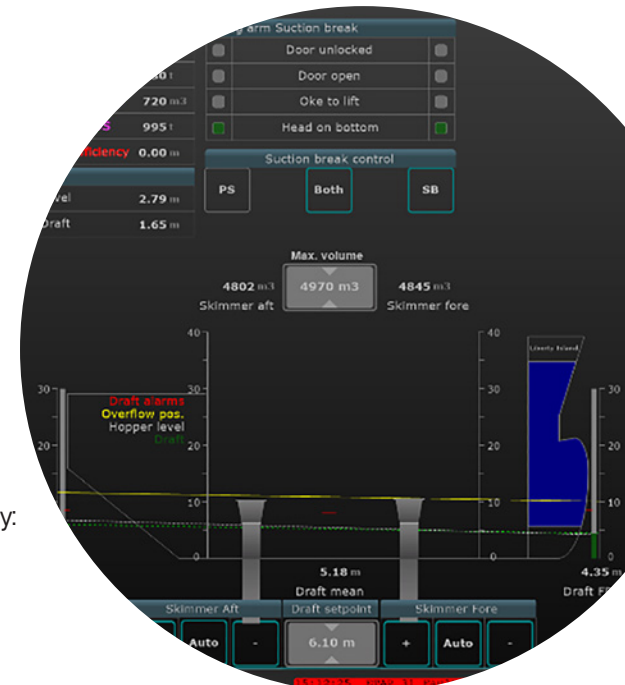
arm Suction break
Door unlocked
Door open
Oke to lift
Head on bottom
0 t
720 m3
S 995 t
ficiency 0.00 m
vel 2.79 m
raft 1.65 m
Suction break control
PS
Both
SB
Max. volume
4802 m3
Skimmer aft
4970 m3
4845 m3
Skimmer fore
40
30
20
10
0
40
30
20
10
0
30
20
10
30
20
10
Liberty Island
Draft alarms
Overflow pos.
Hopper level
Draft
y:
5.18 m
Draft mean
4.35 m
Draft F
Skimmer Aft
Draft setpoint
Skimmer Fore
Auto
-
6.10 m
+
Auto
-